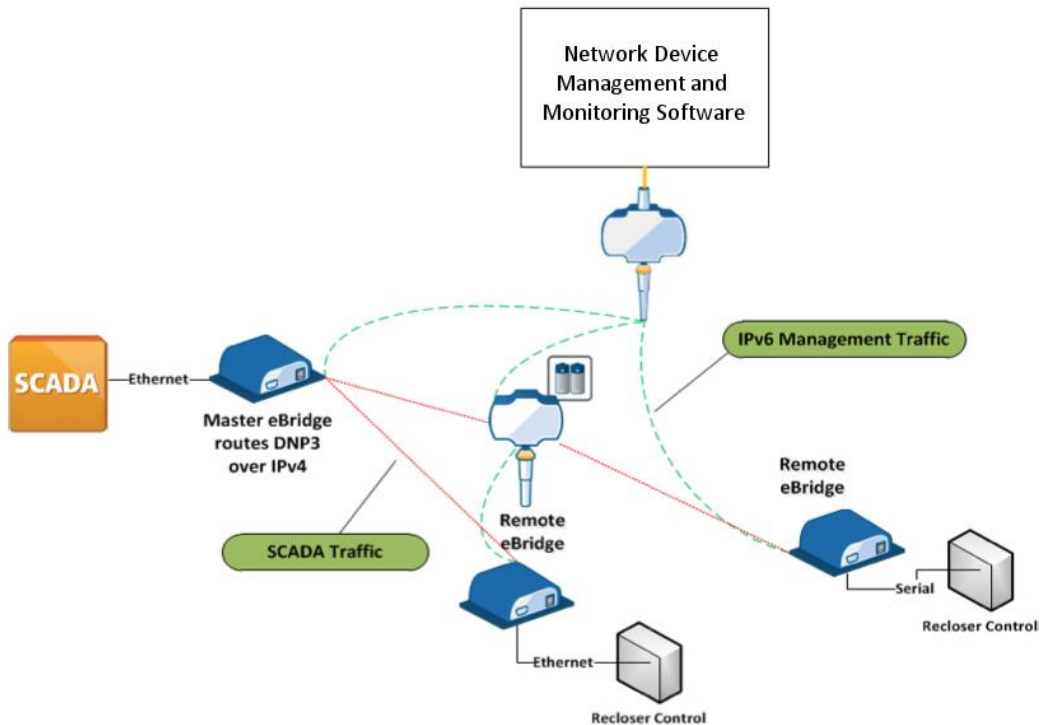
Network Device Management and Monitoring Software

IPv6 Management Traffic

SCADA

Ethernet

Master eBridge routes DNP3 over IPv4

Remote eBridge

Remote eBridge

SCADA Traffic

Serial

Recloser Control

Ethernet

Recloser Control